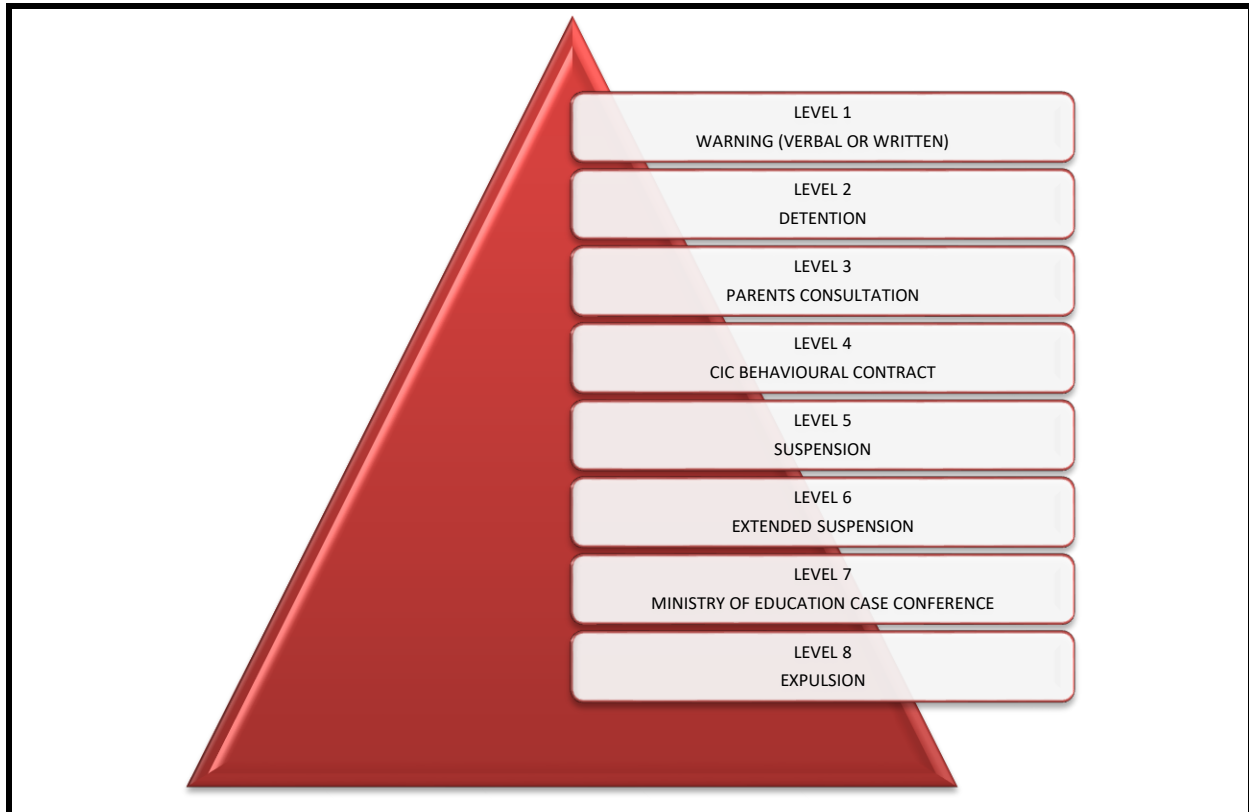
LEVEL 1
WARNING (VERBAL OR WRITTEN)

LEVEL 2
DETENTION

LEVEL 3
PARENTS CONSULTATION

LEVEL 4
CIC BEHAVIOURAL CONTRACT

LEVEL 5
SUSPENSION

LEVEL 6
EXTENDED SUSPENSION

LEVEL 7
MINISTRY OF EDUCATION CASE CONFERENCE

LEVEL 8
EXPULSION